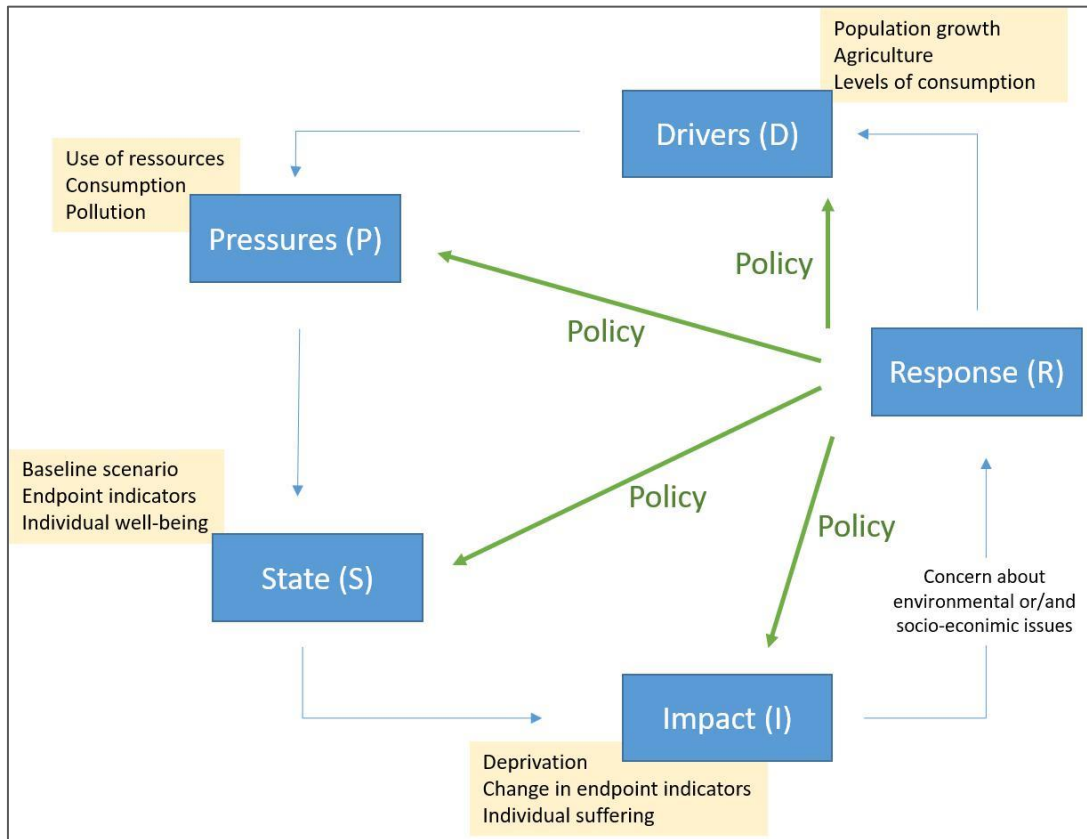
Population growth
Agriculture
Levels of consumption

Drivers (D)

Use of ressources
Consumption
Pollution

Pressures (P)

Policy

Policy

Response (R)

Baseline scenario
Endpoint indicators
Individual well-being

Policy

Policy

State (S)

Concern about environmental or/and socio-econimic issues

Impact (I)

Deprivation
Change in endpoint indicators
Individual suffering